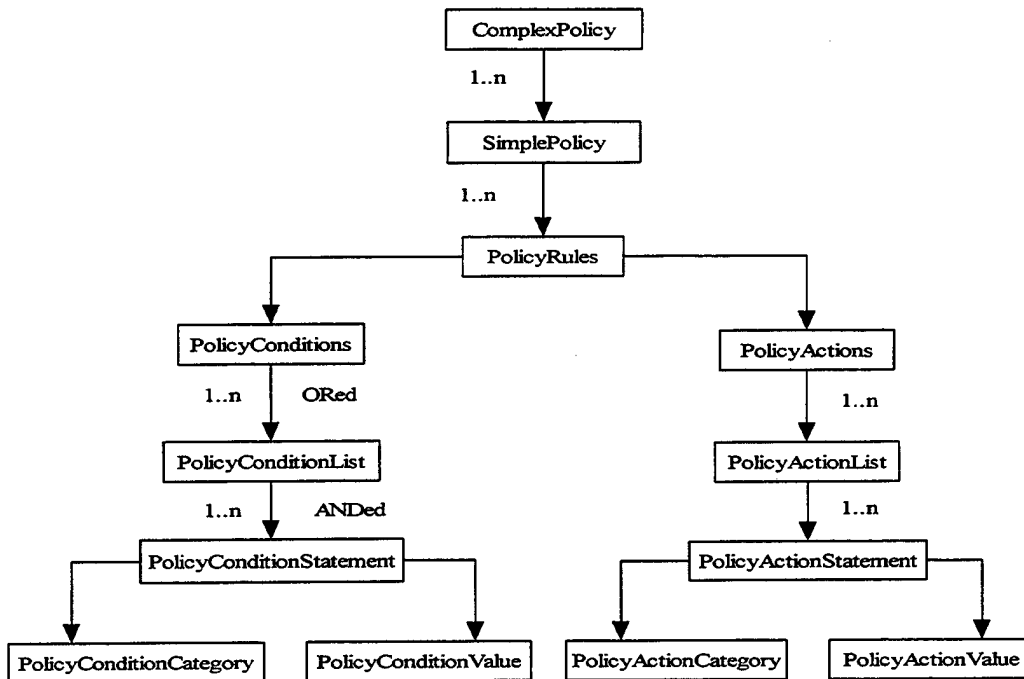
ComplexPolicy

1..n

SimplePolicy

1..n

PolicyRules

PolicyConditions

1..n ORed

PolicyConditionList

1..n ANDed

PolicyConditionStatement

PolicyConditionCategory

PolicyConditionValue

PolicyActions

1..n

PolicyActionList

1..n

PolicyActionStatement

PolicyActionCategory

PolicyActionValue